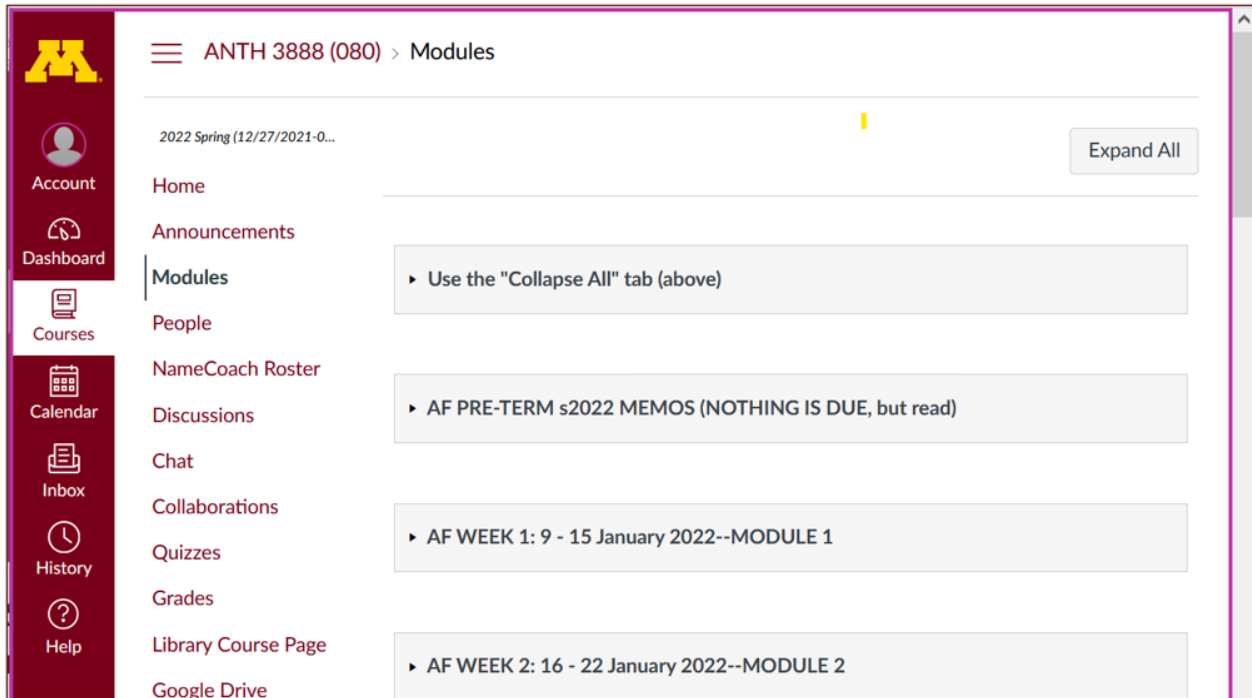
Account
Dashboard
Courses
Calendar
Inbox
History
Help

ANTH 3888 (080) › Modules

2022 Spring (12/27/2021-0...
Home
Announcements
Modules
People
NameCoach Roster
Discussions
Chat
Collaborations
Quizzes
Grades
Library Course Page
Google Drive

Expand All

▸ Use the "Collapse All" tab (above)

▸ AF PRE-TERM s2022 MEMOS (NOTHING IS DUE, but read)

▸ AF WEEK 1: 9 - 15 January 2022--MODULE 1

▸ AF WEEK 2: 16 - 22 January 2022--MODULE 2